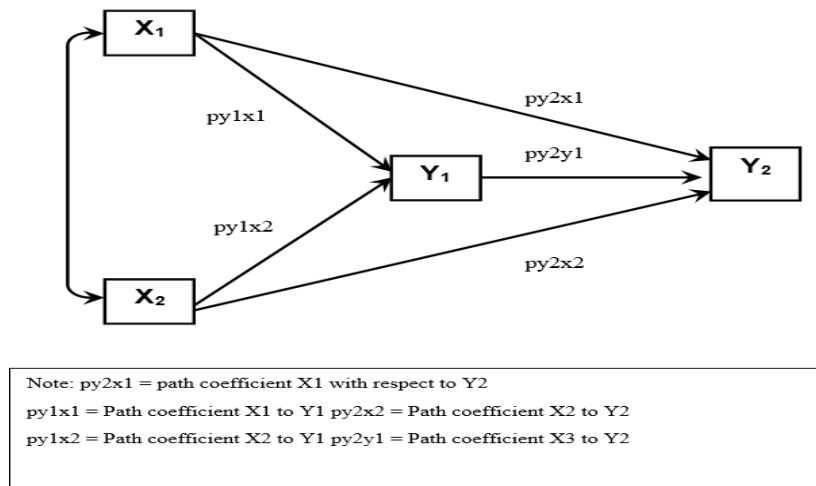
$X_1$

py2x1

py1x1

py2y1

$Y_1$

$Y_2$

py1x2

py2x2

$X_2$

Note: py2x1 = path coefficient X1 with respect to Y2

py1x1 = Path coefficient X1 to Y1 py2x2 = Path coefficient X2 to Y2

py1x2 = Path coefficient X2 to Y1 py2y1 = Path coefficient X3 to Y2